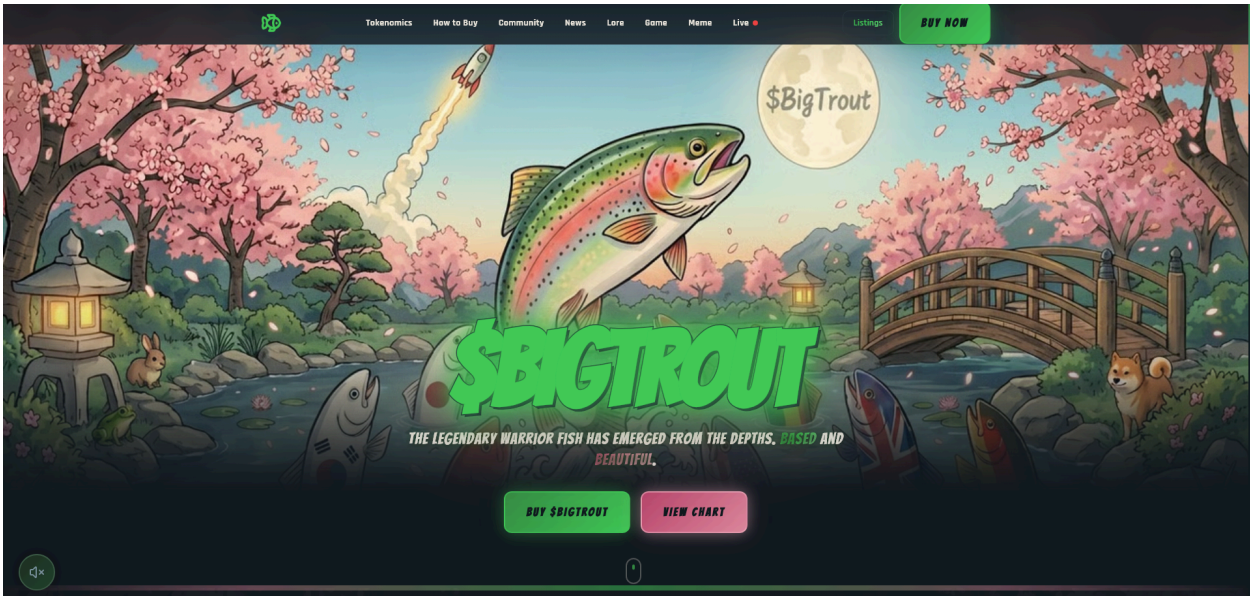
Tokenomics How to Buy Community News Lore Game Meme Live

Listings BUY NOW

$BigTrout

$BIGTROUT

THE LEGENDARY WARRIOR FISH HAS EMERGED FROM THE DEPTHS. BASED AND BEAUTIFUL.

BUY $BIGTROUT VIEW CHART